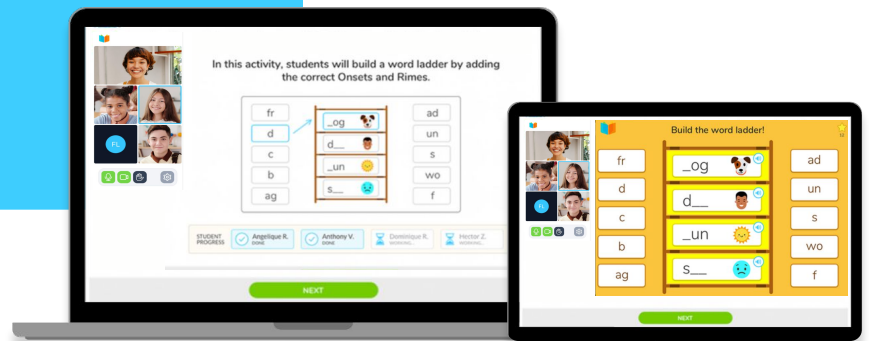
FL

In this activity, students will build a word ladder by adding the correct Onsets and Rimes.

| fr | _og | ad |
|---|---|---|
| d | d__ | un |
| c | _un | s |
| b | s__ | wo |
| ag | | f |

STUDENT PROGRESS
Angelique R. DONE
Anthony V. DONE
Dominique R. WORKING...
Hector Z. WORKING...

NEXT

Build the word ladder!

FL

| fr | _og | ad |
|---|---|---|
| d | d__ | un |
| c | _un | s |
| b | s__ | wo |
| ag | | f |

NEXT